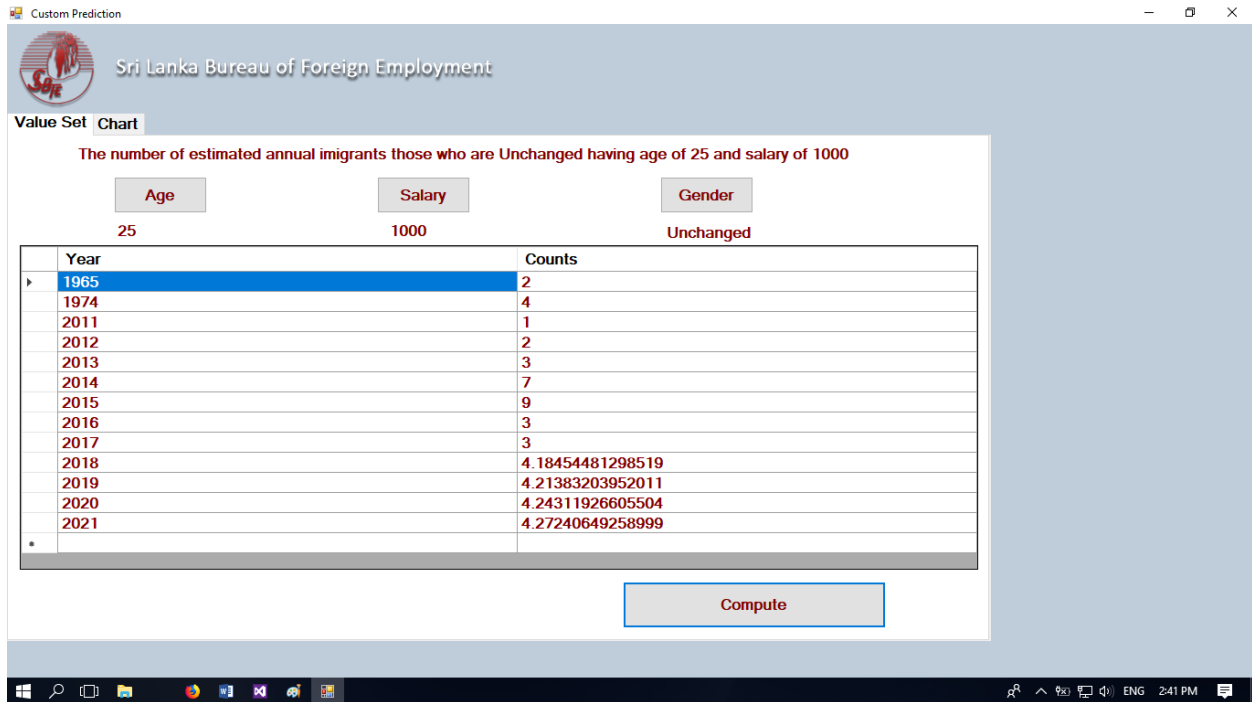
Custom Prediction

SBfE

Sri Lanka Bureau of Foreign Employment

Value Set Chart

The number of estimated annual imigrants those who are Unchanged having age of 25 and salary of 1000

Age Salary Gender

25 1000 Unchanged

| Year | Counts |
|---|---|
| 1965 | 2 |
| 1974 | 4 |
| 2011 | 1 |
| 2012 | 2 |
| 2013 | 3 |
| 2014 | 7 |
| 2015 | 9 |
| 2016 | 3 |
| 2017 | 3 |
| 2018 | 4.18454481298519 |
| 2019 | 4.21383203952011 |
| 2020 | 4.24311926605504 |
| 2021 | 4.27240649258999 |

Compute

ENG 2:41 PM